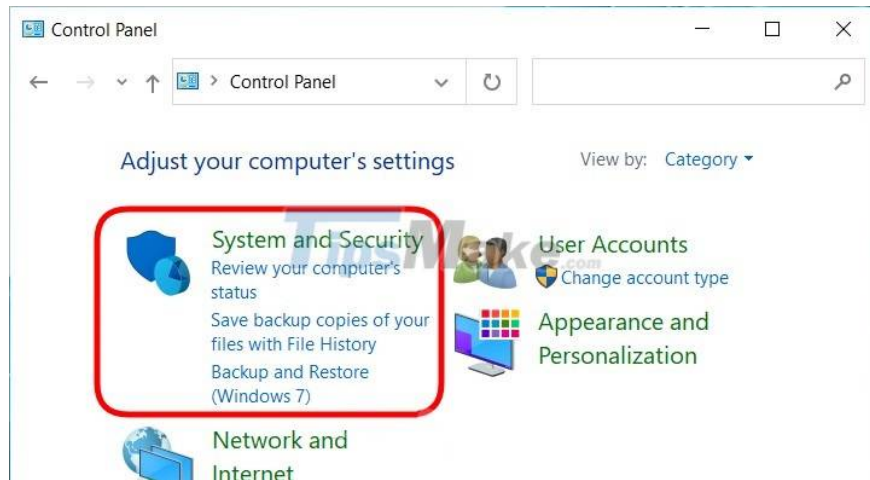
Control Panel

Control Panel

Adjust your computer's settings

View by: Category ▾

System and Security
Review your computer's status
Save backup copies of your files with File History
Backup and Restore (Windows 7)

User Accounts
Change account type

Appearance and Personalization

Network and Internet

TipsMake.com